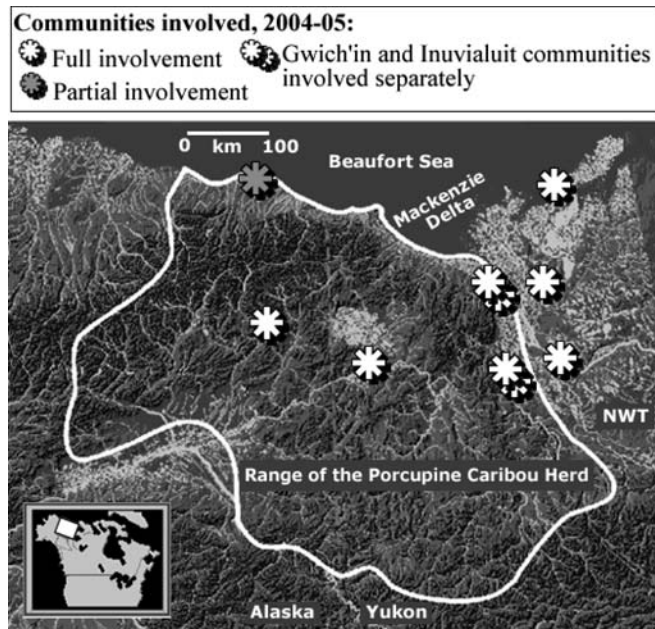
Communities involved, 2004-05:
Full involvement
Gwich'in and Inuvialuit communities involved separately
Partial involvement

0 km 100
Beaufort Sea
Mackenzie Delta
NWT
Range of the Porcupine Caribou Herd
Alaska
Yukon